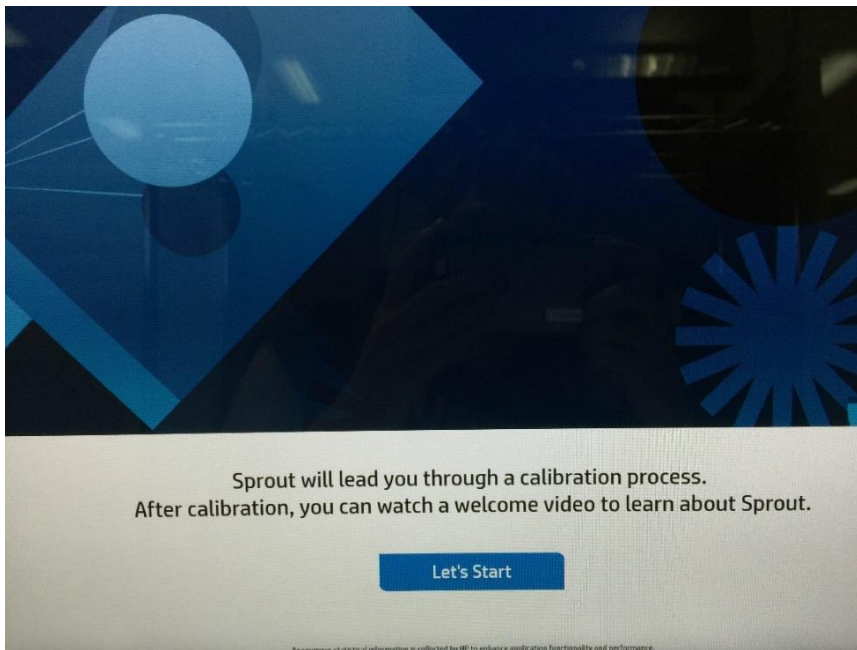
Sprout will lead you through a calibration process.
After calibration, you can watch a welcome video to learn about Sprout.

Let's Start

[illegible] statistical information is collected by HP to enhance application functionality and performance.